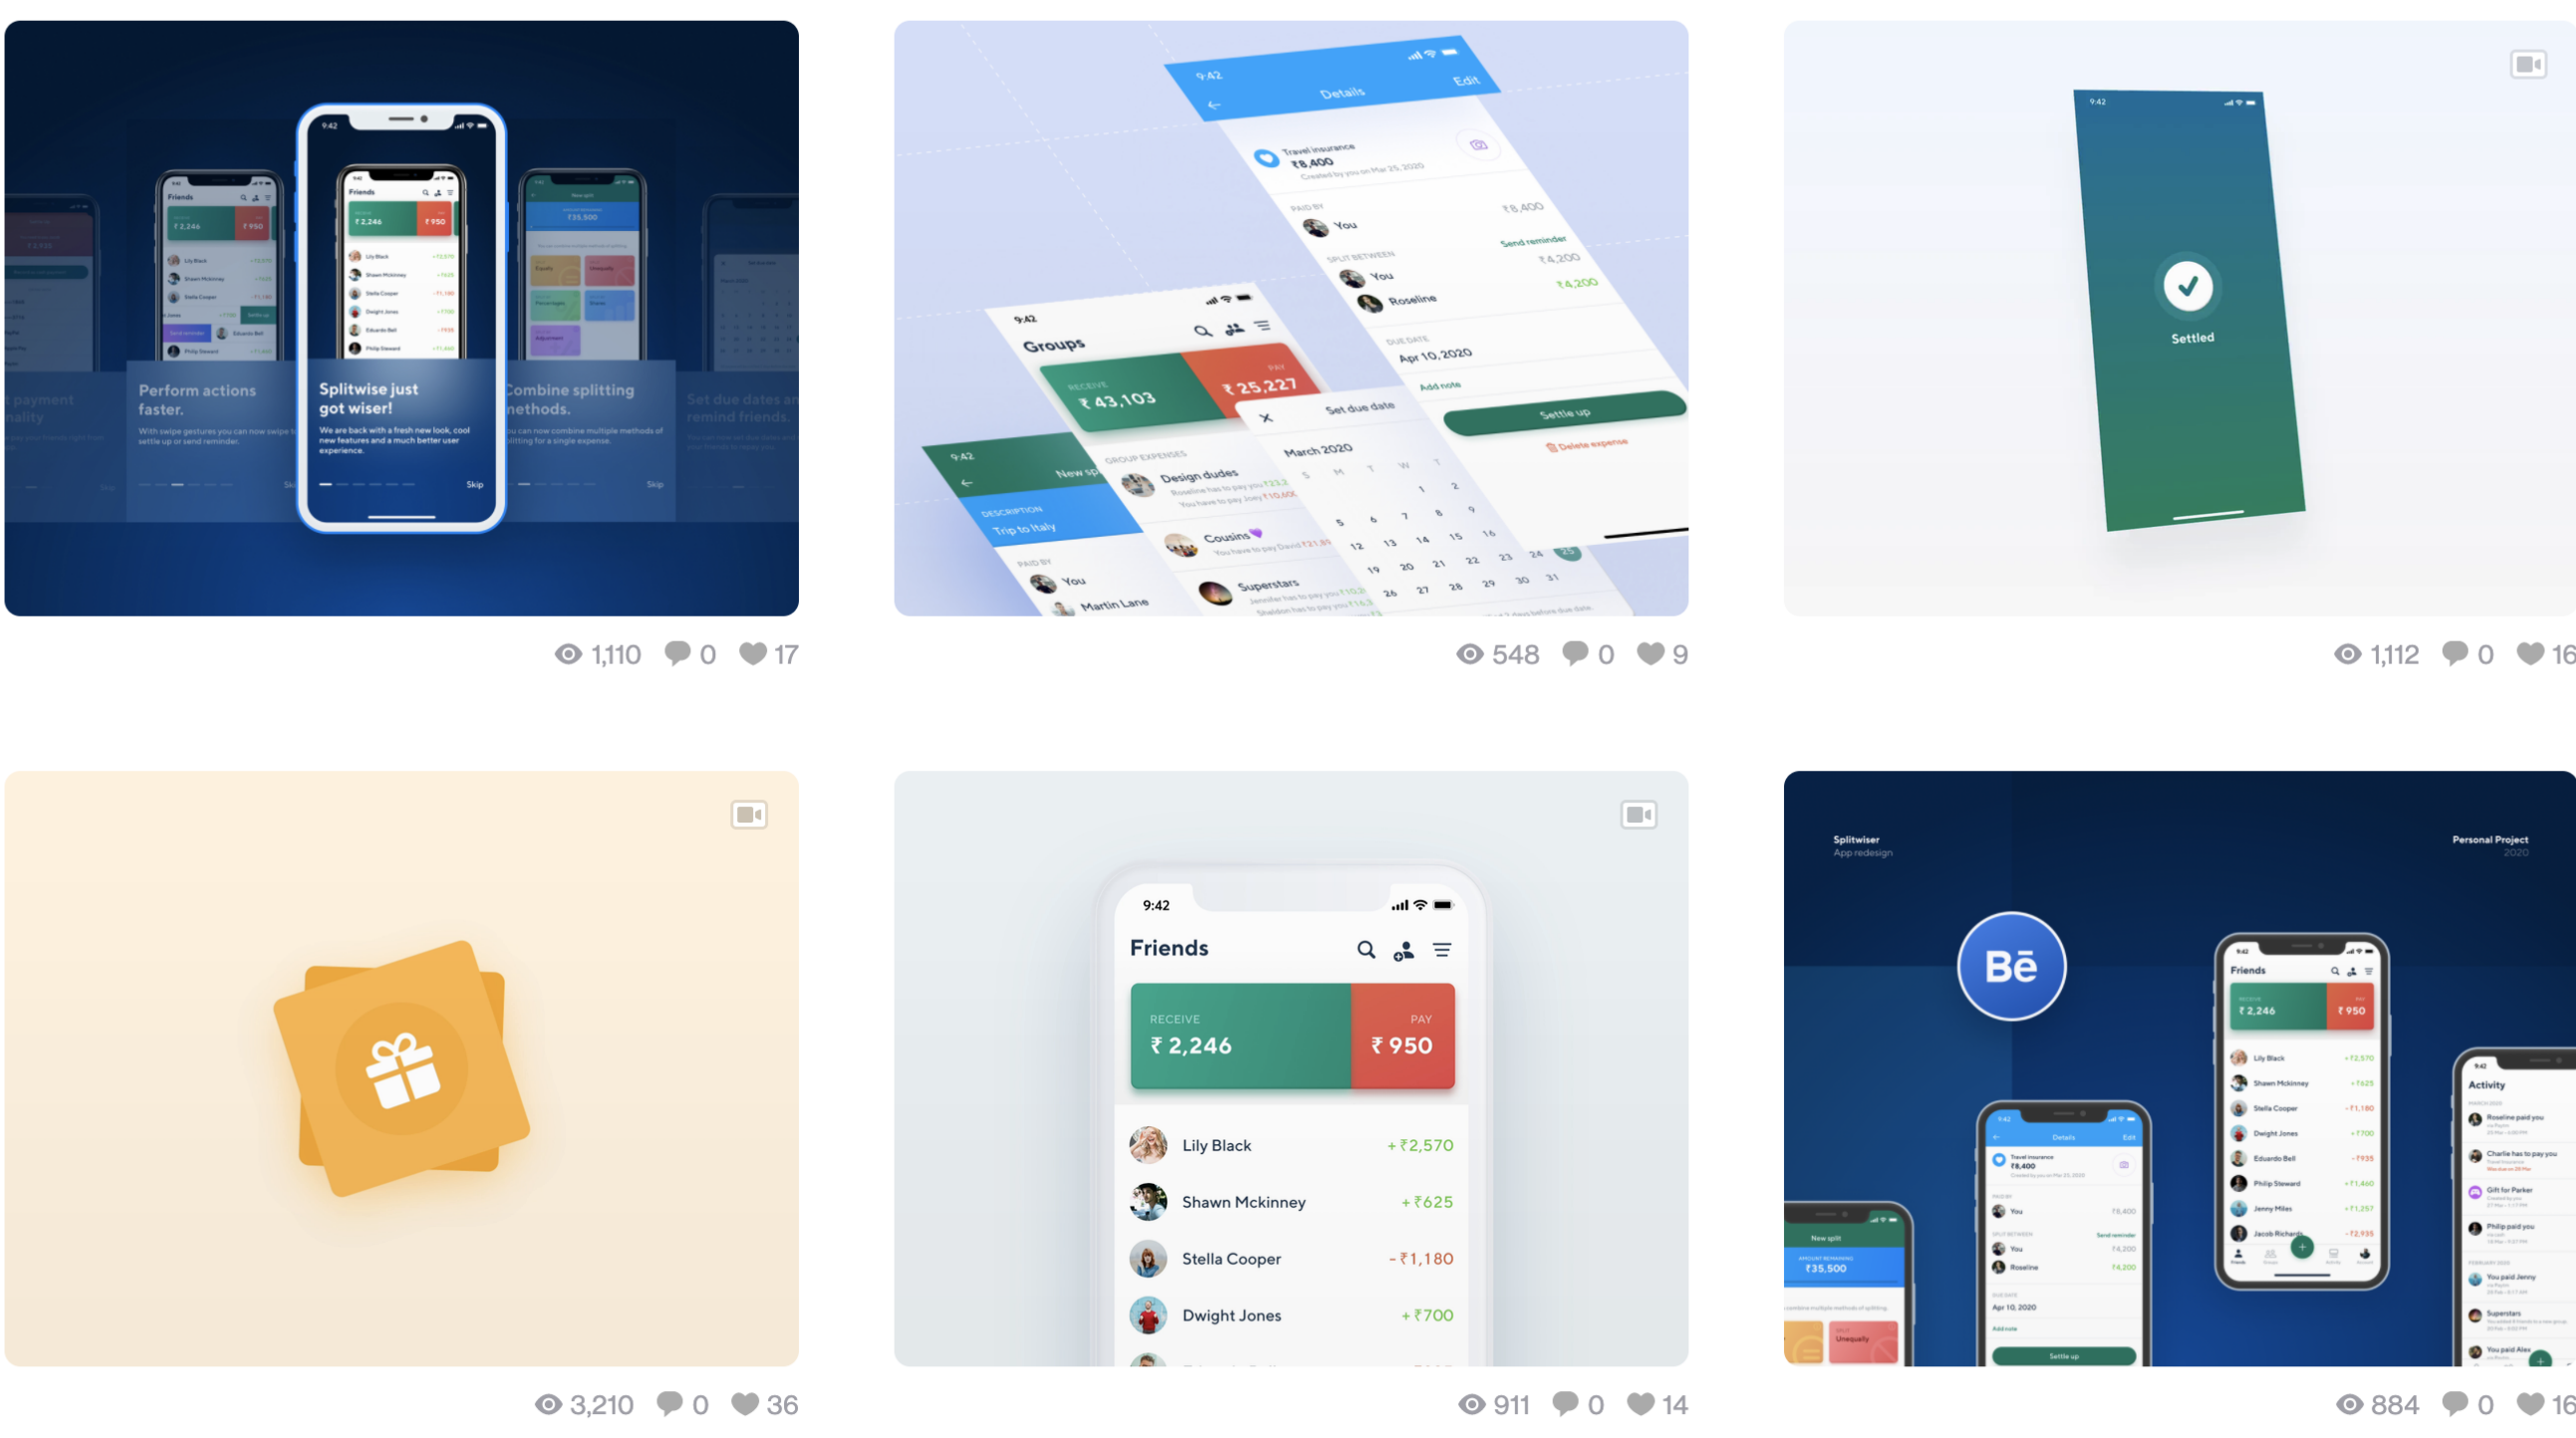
9:42

Friends

RECEIVE ₹ 2,246 PAY ₹ 950

Splitwise just got wiser!

We are back with a fresh new look, cool new features and a much better user experience.

Skip

Perform actions faster.

With swipe gestures you can now swipe to settle up or send reminder.

Combine splitting methods.

You can now combine multiple methods of splitting for a single expense.

Set due dates and remind friends.

1,110 0 17

9:42 Details Edit

Travel insurance ₹8,400 Created by you on Mar 25, 2020

PAID BY You ₹8,400

SPLIT BETWEEN Send reminder You ₹4,200 Roseline ₹4,200

DUE DATE Apr 10, 2020

Add note

Settle up

Delete expense

9:42 Groups

RECEIVE ₹ 43,103 PAY ₹ 25,227

GROUP EXPENSES

Design dudes

Cousins

Superstars

Set due date

March 2020

9:42 New split

DESCRIPTION Trip to Italy

PAID BY You Martin Lane

548 0 9

9:42

Settled

1,112 0 16

3,210 0 36

9:42

Friends

RECEIVE ₹ 2,246 PAY ₹ 950

Lily Black + ₹2,570

Shawn Mckinney + ₹625

Stella Cooper - ₹1,180

Dwight Jones + ₹700

911 0 14

Splitwiser App redesign

Personal Project 2020

Bē

Friends

Activity

884 0 16